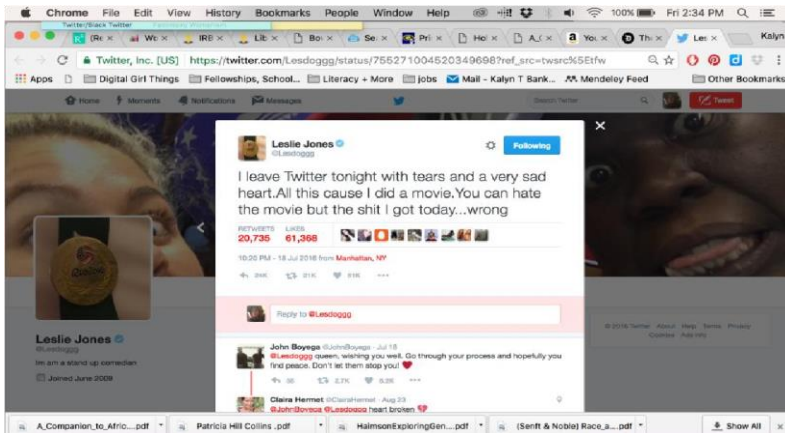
Chrome File Edit View History Bookmarks People Window Help 100% Fri 2:34 PM

Twitter/Black Twitter

(Re × We × IRE × Lib × Bo × Se × Pri × Ho × A.C × You × Th × Les ×

Kalyn

Twitter, Inc. [US] https://twitter.com/Lesdoggg/status/755271004520349698?ref_src=twsrc%5Etfw

Apps Digital Girl Things Fellowships, School... Literacy + More jobs Mail - Kalyn T Bank... Mendeley Feed Other Bookmarks

Home Moments Notifications Messages Search Twitter Tweet

Leslie Jones
@Lesdoggg

Following

I leave Twitter tonight with tears and a very sad heart.All this cause I did a movie.You can hate the movie but the shit I got today...wrong

RETWEETS 20,735 LIKES 61,368

10:20 PM - 18 Jul 2016 from Manhattan, NY

Reply to @Lesdoggg

John Boyega @JohnBoyega · Jul 18
@Lesdoggg queen, wishing you well. Go through your process and hopefully you find peace. Don't let them stop you!

Claira Hermet @ClairaHermet · Aug 23
@JohnBoyega @Lesdoggg heart broken

Leslie Jones
@Lesdoggg
Im am a stand up comedian
Joined June 2009

© 2016 Twitter About Help Terms Privacy Cookies Ads info

A_Companion_to_Afric....pdf Patricia Hill Collins .pdf HaimsonExploringGen....pdf (Senft & Noble) Race_a....pdf Show All